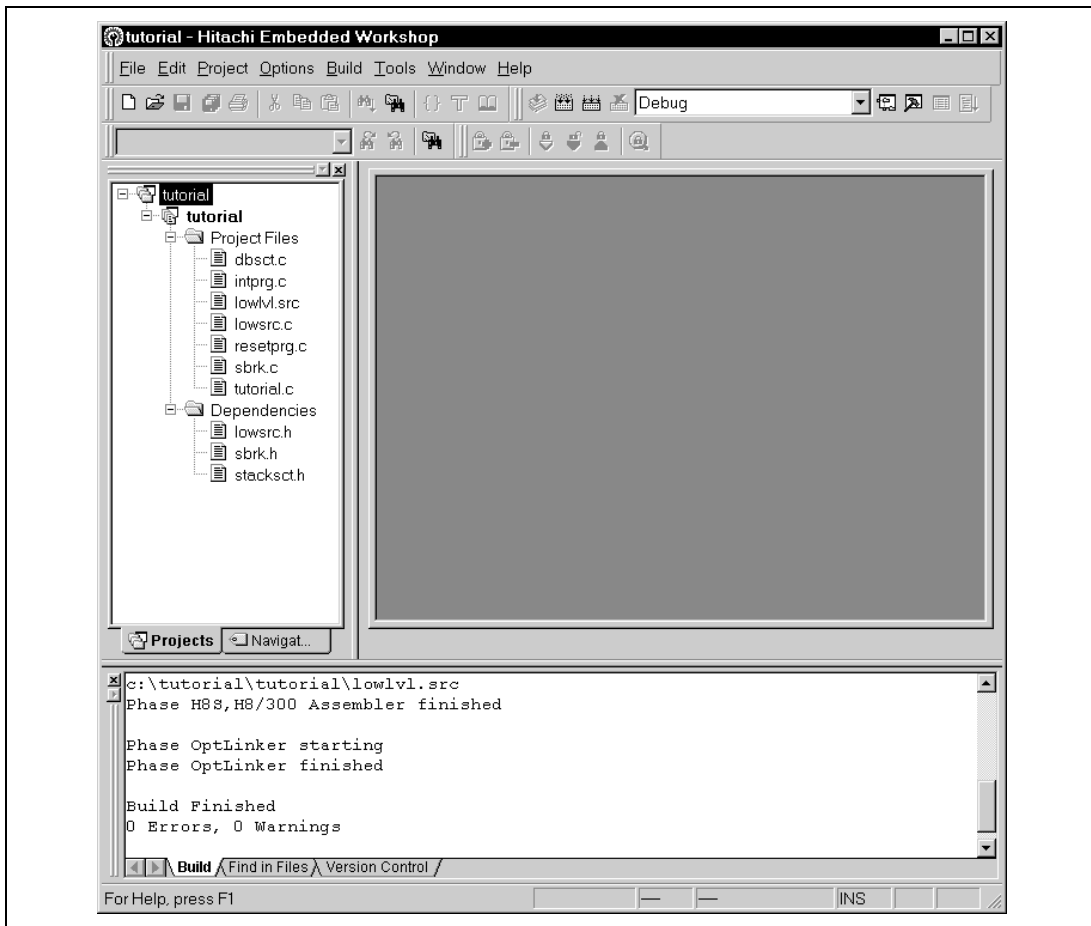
tutorial - Hitachi Embedded Workshop

File Edit Project Options Build Tools Window Help

Debug

tutorial
tutorial
Project Files
dbsct.c
intprg.c
lowlvl.src
lowsrc.c
resetprg.c
sbrk.c
tutorial.c
Dependencies
lowsrc.h
sbrk.h
stacksct.h

Projects
Navigat...

c:\tutorial\tutorial\lowlvl.src
Phase H8S,H8/300 Assembler finished

Phase OptLinker starting
Phase OptLinker finished

Build Finished
0 Errors, 0 Warnings

Build
Find in Files
Version Control

For Help, press F1
INS